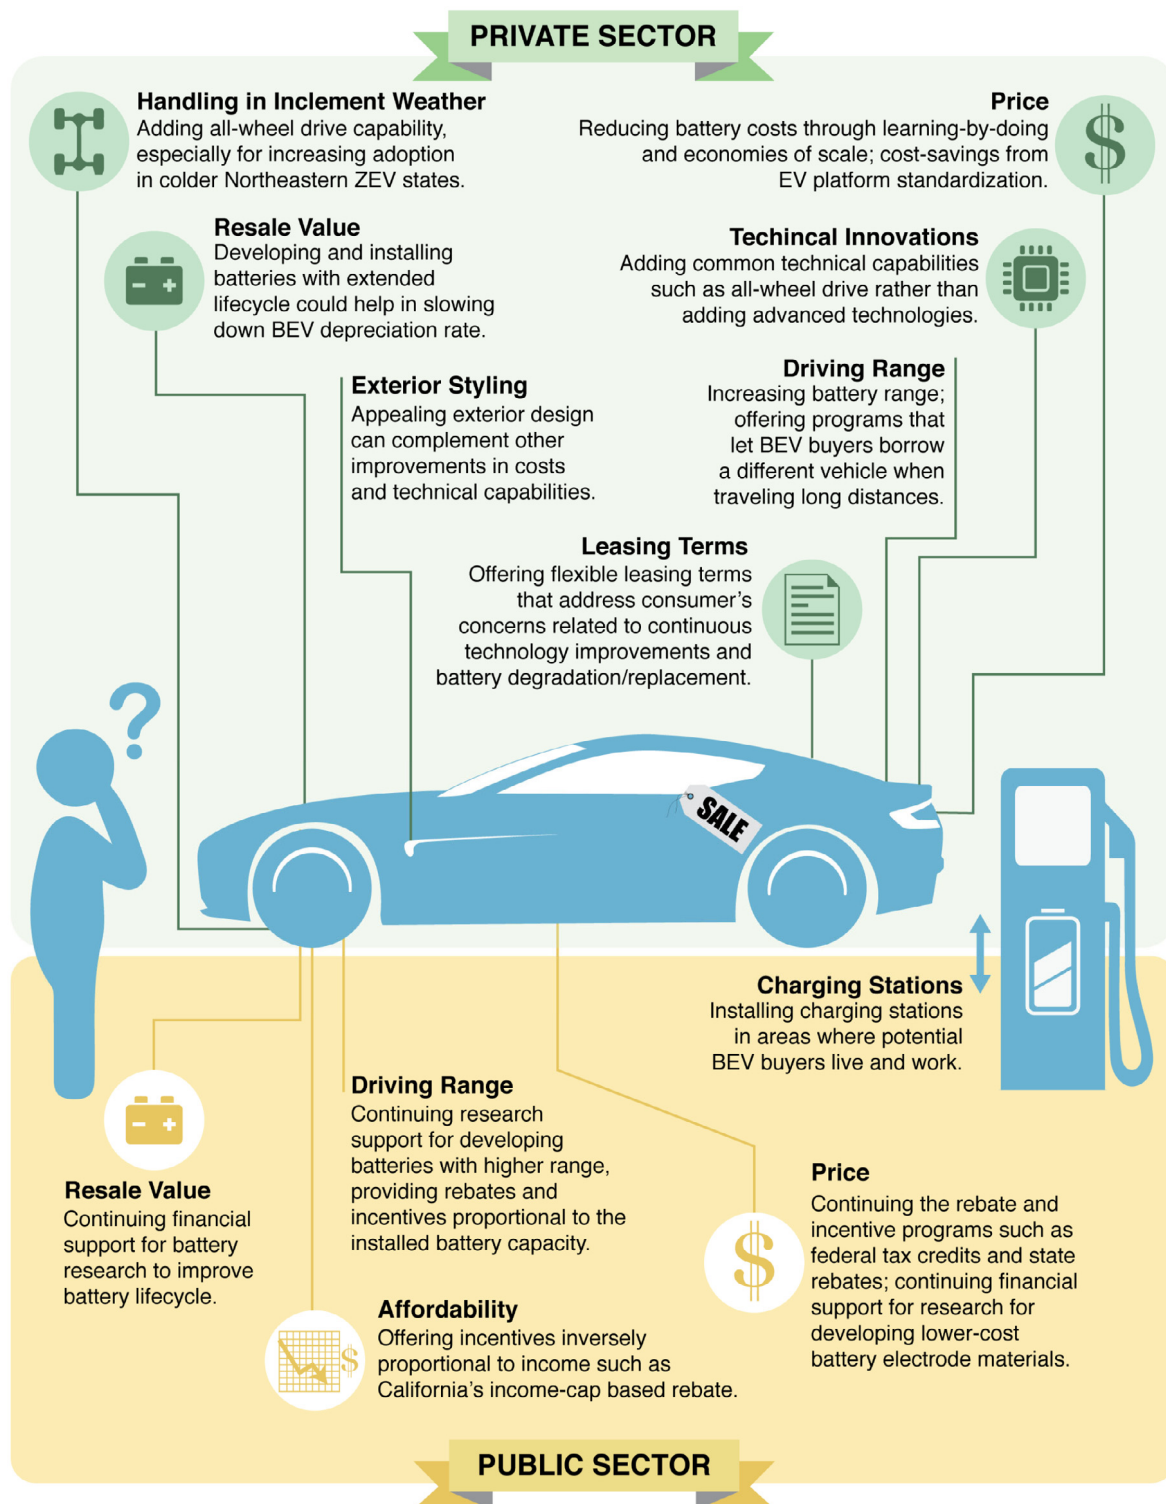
PRIVATE SECTOR

Handling in Inclement Weather
Adding all-wheel drive capability, especially for increasing adoption in colder Northeastern ZEV states.

Price
Reducing battery costs through learning-by-doing and economies of scale; cost-savings from EV platform standardization.

Resale Value
Developing and installing batteries with extended lifecycle could help in slowing down BEV depreciation rate.

Techincal Innovations
Adding common technical capabilities such as all-wheel drive rather than adding advanced technologies.

Exterior Styling
Appealing exterior design can complement other improvements in costs and technical capabilities.

Driving Range
Increasing battery range; offering programs that let BEV buyers borrow a different vehicle when traveling long distances.

Leasing Terms
Offering flexible leasing terms that address consumer's concerns related to continuous technology improvements and battery degradation/replacement.

SALE

Charging Stations
Installing charging stations in areas where potential BEV buyers live and work.

Driving Range
Continuing research support for developing batteries with higher range, providing rebates and incentives proportional to the installed battery capacity.

Price
Continuing the rebate and incentive programs such as federal tax credits and state rebates; continuing financial support for research for developing lower-cost battery electrode materials.

Resale Value
Continuing financial support for battery research to improve battery lifecycle.

Affordability
Offering incentives inversely proportional to income such as California's income-cap based rebate.

PUBLIC SECTOR